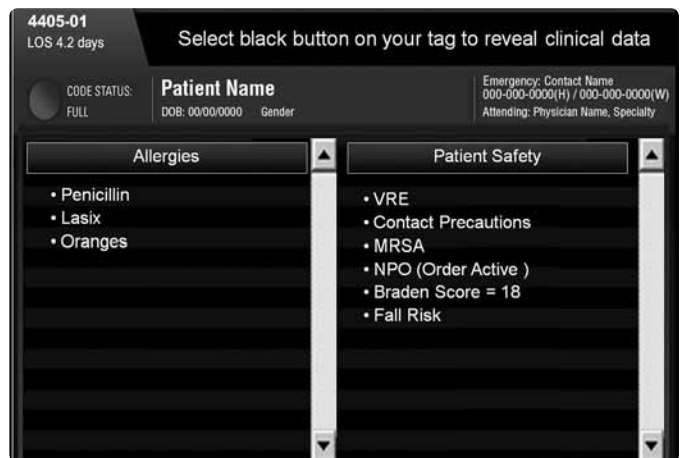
4405-01
LOS 4.2 days

Select black button on your tag to reveal clinical data

CODE STATUS:
FULL

Patient Name
DOB: 00/00/0000 Gender

Emergency: Contact Name
000-000-0000(H) / 000-000-0000(W)
Attending: Physician Name, Specialty

Allergies

• Penicillin
• Lasix
• Oranges

Patient Safety

• VRE
• Contact Precautions
• MRSA
• NPO (Order Active )
• Braden Score = 18
• Fall Risk